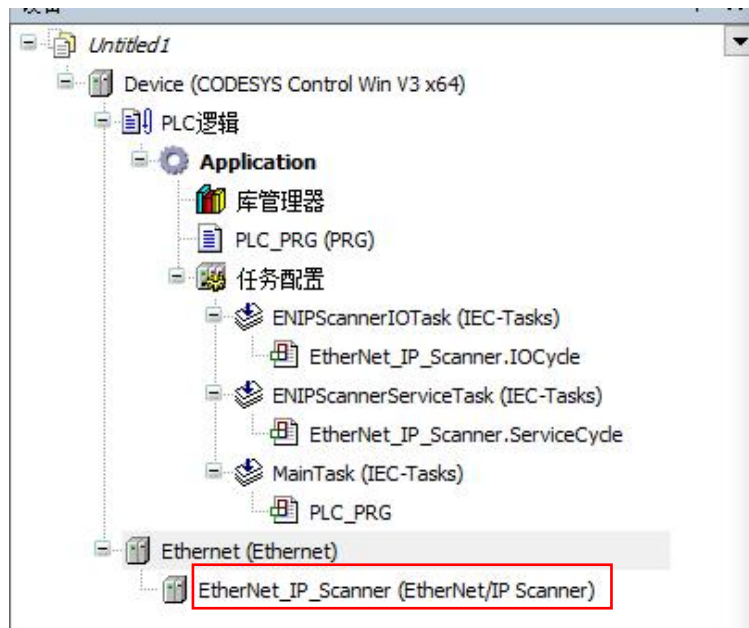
Untitled1
Device (CODESYS Control Win V3 x64)
PLC逻辑
Application
库管理器
PLC_PRG (PRG)
任务配置
ENIPScannerIOTask (IEC-Tasks)
EtherNet_IP_Scanner.IOCycle
ENIPScannerServiceTask (IEC-Tasks)
EtherNet_IP_Scanner.ServiceCycle
MainTask (IEC-Tasks)
PLC_PRG
Ethernet (Ethernet)
EtherNet_IP_Scanner (EtherNet/IP Scanner)